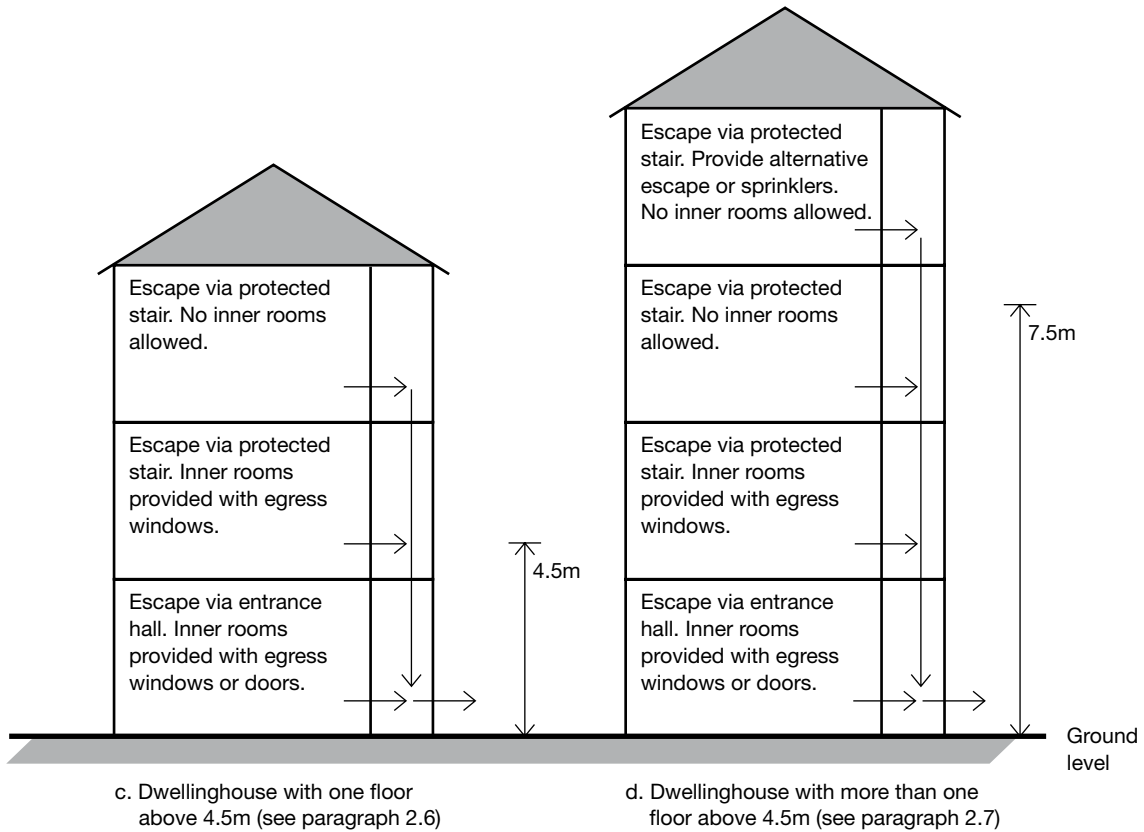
Escape via protected stair. Provide alternative escape or sprinklers. No inner rooms allowed.

Escape via protected stair. No inner rooms allowed.

7.5m

Escape via protected stair. No inner rooms allowed.

Escape via protected stair. Inner rooms provided with egress windows.

4.5m

Escape via protected stair. Inner rooms provided with egress windows.

Escape via entrance hall. Inner rooms provided with egress windows or doors.

Escape via entrance hall. Inner rooms provided with egress windows or doors.

Ground level

c. Dwellinghouse with one floor above 4.5m (see paragraph 2.6)

d. Dwellinghouse with more than one floor above 4.5m (see paragraph 2.7)